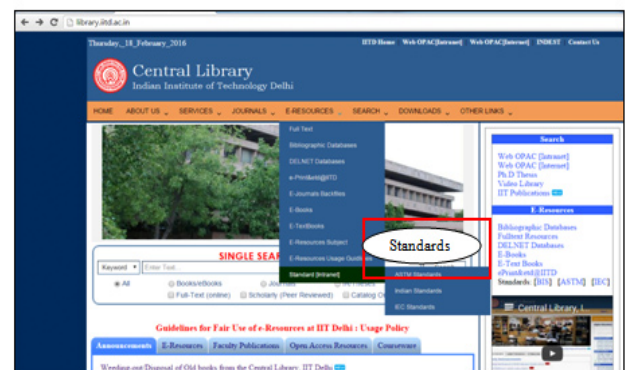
library.iitd.ac.in

Thursday, 18 February 2016

IITD Home | Web OPAC[Intranet] | Web OPAC[Internet] | INDEST | Contact Us

Central Library
Indian Institute of Technology Delhi

HOME | ABOUT US | SERVICES | JOURNALS | E-RESOURCES | SEARCH | DOWNLOADS | OTHER LINKS

Full Text
Bibliographic Databases
DELNET Databases
e-PrintArch@IITD
E-Journals Backfiles
E-Books
E-TextBooks
E-Resources Subject
E-Resources Usage Guides
Standard [Intranet]

ASTM Standards
Indian Standards
IEC Standards

Standards

SINGLE SEAR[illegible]

Keyword | Enter Text

All | Books/eBooks | Journals | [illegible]
Full-Text (online) | Scholarly (Peer Reviewed) | Catalog O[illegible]

Search
Web OPAC [Intranet]
Web OPAC [Internet]
Ph.D Thesis
Video Library
IIT Publications

E-Resources
Bibliographic Databases
Fulltext Resources
DELNET Databases
E-Books
E-Text Books
ePrintArch@IITD
Standards: [BIS] [ASTM] [IEC]

Central Library, I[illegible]

Guidelines for Fair Use of e-Resources at IIT Delhi : Usage Policy

Announcements | E-Resources | Faculty Publications | Open Access Resources | Courseware

Weeding-out/Disposal of Old books from the Central Library, IIT Delhi